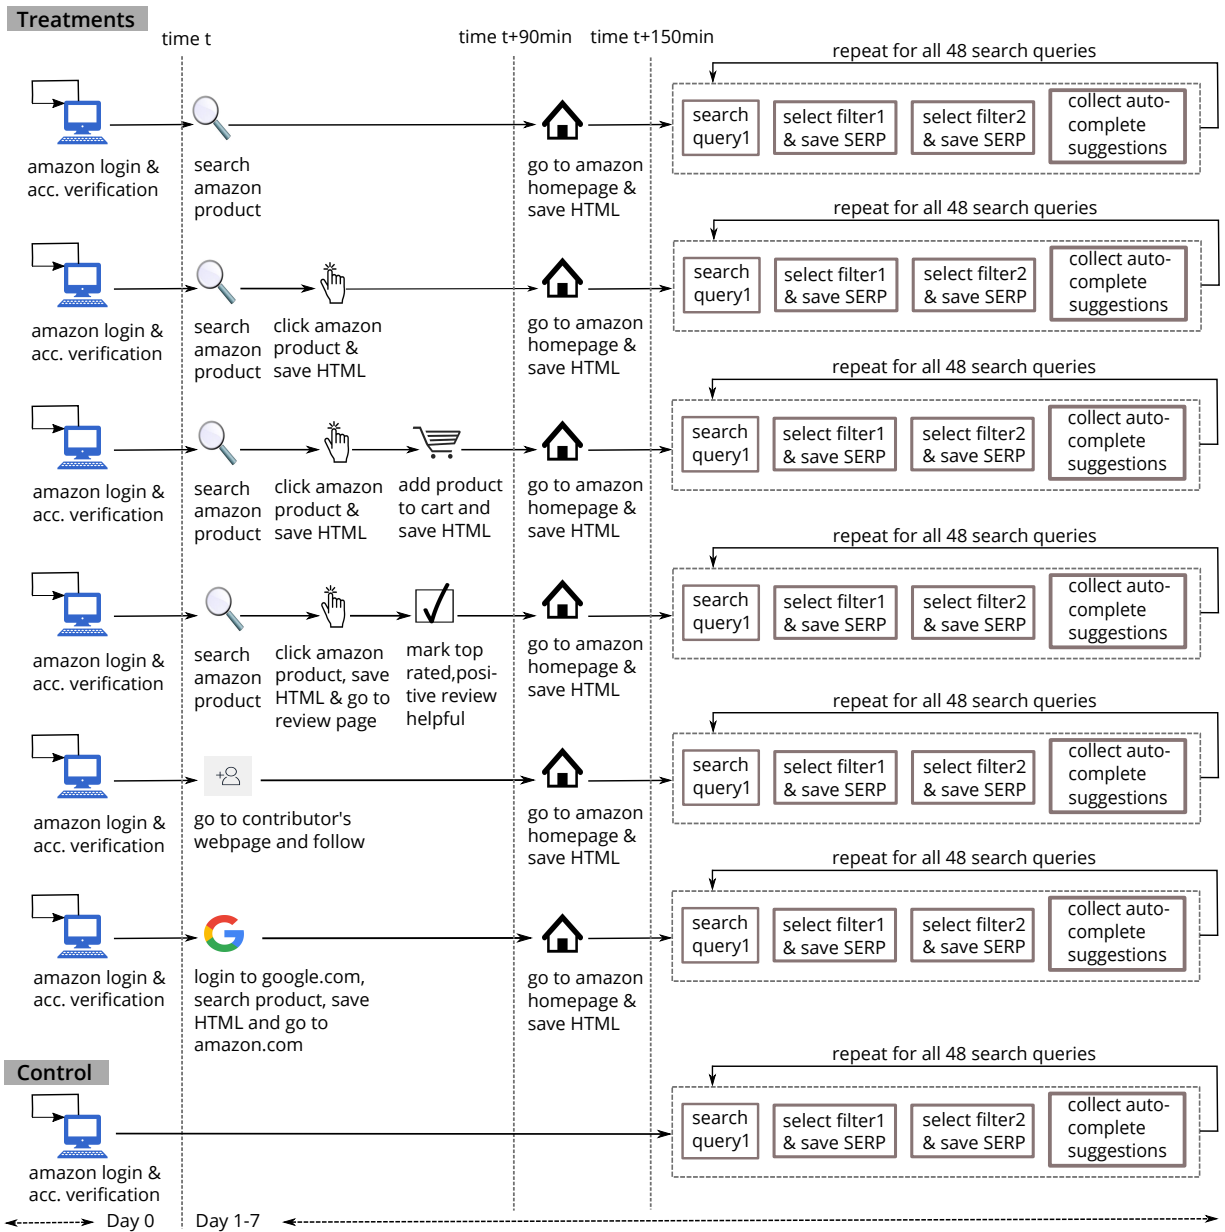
Treatments

time t

time t+90min

time t+150min

repeat for all 48 search queries

amazon login & acc. verification

search amazon product

go to amazon homepage & save HTML

search query1

select filter1 & save SERP

select filter2 & save SERP

collect auto-complete suggestions

repeat for all 48 search queries

amazon login & acc. verification

search amazon product

click amazon product & save HTML

go to amazon homepage & save HTML

search query1

select filter1 & save SERP

select filter2 & save SERP

collect auto-complete suggestions

repeat for all 48 search queries

amazon login & acc. verification

search amazon product

click amazon product & save HTML

add product to cart and save HTML

go to amazon homepage & save HTML

search query1

select filter1 & save SERP

select filter2 & save SERP

collect auto-complete suggestions

repeat for all 48 search queries

amazon login & acc. verification

search amazon product

click amazon product, save HTML & go to review page

mark top rated,positive review helpful

go to amazon homepage & save HTML

search query1

select filter1 & save SERP

select filter2 & save SERP

collect auto-complete suggestions

repeat for all 48 search queries

amazon login & acc. verification

go to contributor's webpage and follow

go to amazon homepage & save HTML

search query1

select filter1 & save SERP

select filter2 & save SERP

collect auto-complete suggestions

repeat for all 48 search queries

amazon login & acc. verification

login to google.com, search product, save HTML and go to amazon.com

go to amazon homepage & save HTML

search query1

select filter1 & save SERP

select filter2 & save SERP

collect auto-complete suggestions

Control

repeat for all 48 search queries

amazon login & acc. verification

search query1

select filter1 & save SERP

select filter2 & save SERP

collect auto-complete suggestions

Day 0

Day 1-7